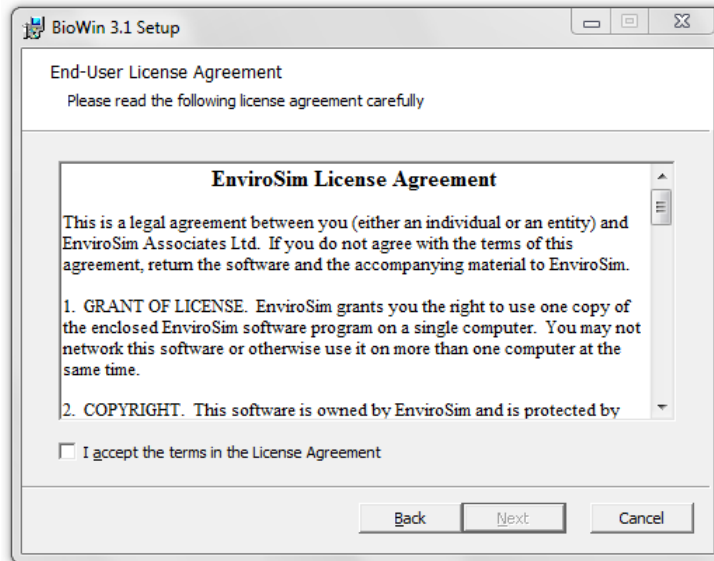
BioWin 3.1 Setup

End-User License Agreement

Please read the following license agreement carefully

EnviroSim License Agreement

This is a legal agreement between you (either an individual or an entity) and EnviroSim Associates Ltd. If you do not agree with the terms of this agreement, return the software and the accompanying material to EnviroSim.

1. GRANT OF LICENSE. EnviroSim grants you the right to use one copy of the enclosed EnviroSim software program on a single computer. You may not network this software or otherwise use it on more than one computer at the same time.

2. COPYRIGHT. This software is owned by EnviroSim and is protected by

I accept the terms in the License Agreement

Back

Next

Cancel